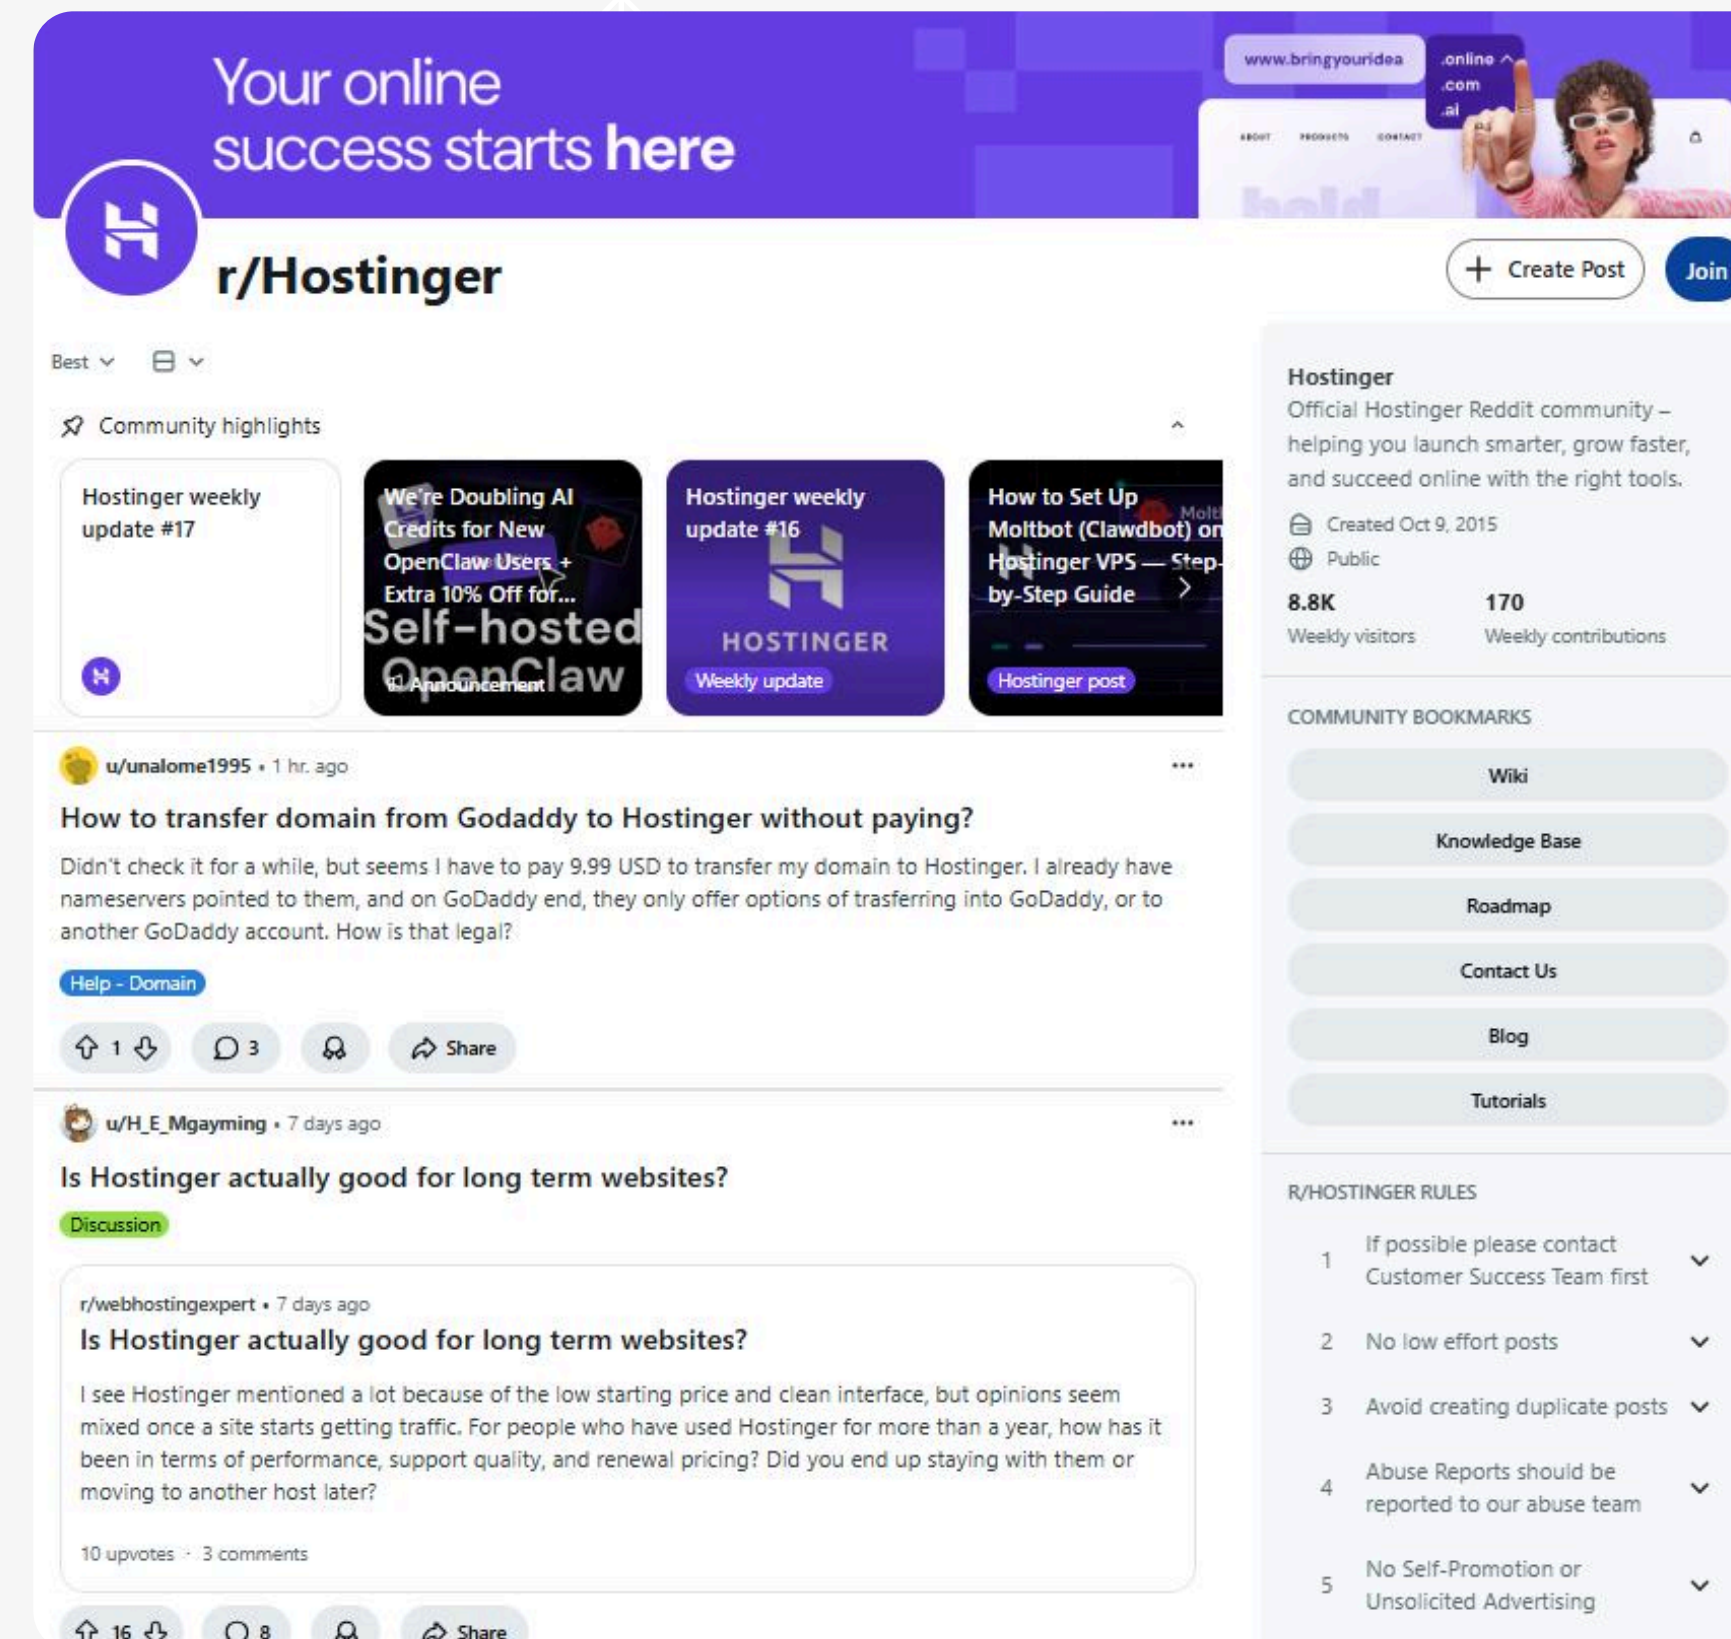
Your online success starts here

www.bringyouridea .online .com .ai

ABOUT PRODUCTS CONTACT

r/Hostinger

Create Post Join

Best

Community highlights

Hostinger weekly update #17

We're Doubling AI Credits for New OpenClaw Users + Extra 10% Off for...
Self-hosted OpenClaw
Announcement

Hostinger weekly update #16
HOSTINGER
Weekly update

How to Set Up Moltbot (Clawdbot) on Hostinger VPS — Step-by-Step Guide
Hostinger post

u/unalome1995 • 1 hr. ago

How to transfer domain from Godaddy to Hostinger without paying?

Didn't check it for a while, but seems I have to pay 9.99 USD to transfer my domain to Hostinger. I already have nameservers pointed to them, and on GoDaddy end, they only offer options of trasferring into GoDaddy, or to another GoDaddy account. How is that legal?

Help - Domain

1 3 Share

u/H_E_Mgayming • 7 days ago

Is Hostinger actually good for long term websites?

Discussion

r/webhostingexpert • 7 days ago

Is Hostinger actually good for long term websites?

I see Hostinger mentioned a lot because of the low starting price and clean interface, but opinions seem mixed once a site starts getting traffic. For people who have used Hostinger for more than a year, how has it been in terms of performance, support quality, and renewal pricing? Did you end up staying with them or moving to another host later?

10 upvotes · 3 comments

16 8 Share

Hostinger
Official Hostinger Reddit community – helping you launch smarter, grow faster, and succeed online with the right tools.
Created Oct 9, 2015
Public
8.8K Weekly visitors
170 Weekly contributions

COMMUNITY BOOKMARKS
Wiki
Knowledge Base
Roadmap
Contact Us
Blog
Tutorials

R/HOSTINGER RULES
1 If possible please contact Customer Success Team first
2 No low effort posts
3 Avoid creating duplicate posts
4 Abuse Reports should be reported to our abuse team
5 No Self-Promotion or Unsolicited Advertising